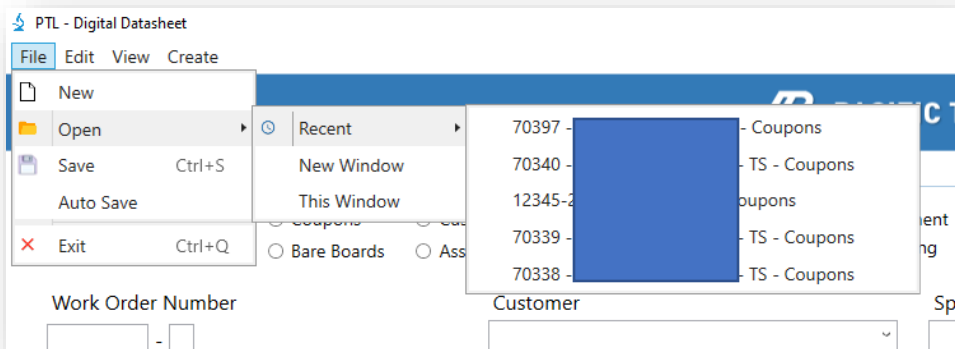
PTL - Digital Datasheet

File Edit View Create

New
Open
Save Ctrl+S
Auto Save
Exit Ctrl+Q

Recent
New Window
This Window

70397 - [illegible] - Coupons
70340 - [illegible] - TS - Coupons
12345-2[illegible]oupons
70339 - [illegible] - TS - Coupons
70338 - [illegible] - TS - Coupons

Coupons
Bare Boards
Cus
Ass
ment
ng

Work Order Number
-
Customer
Sp